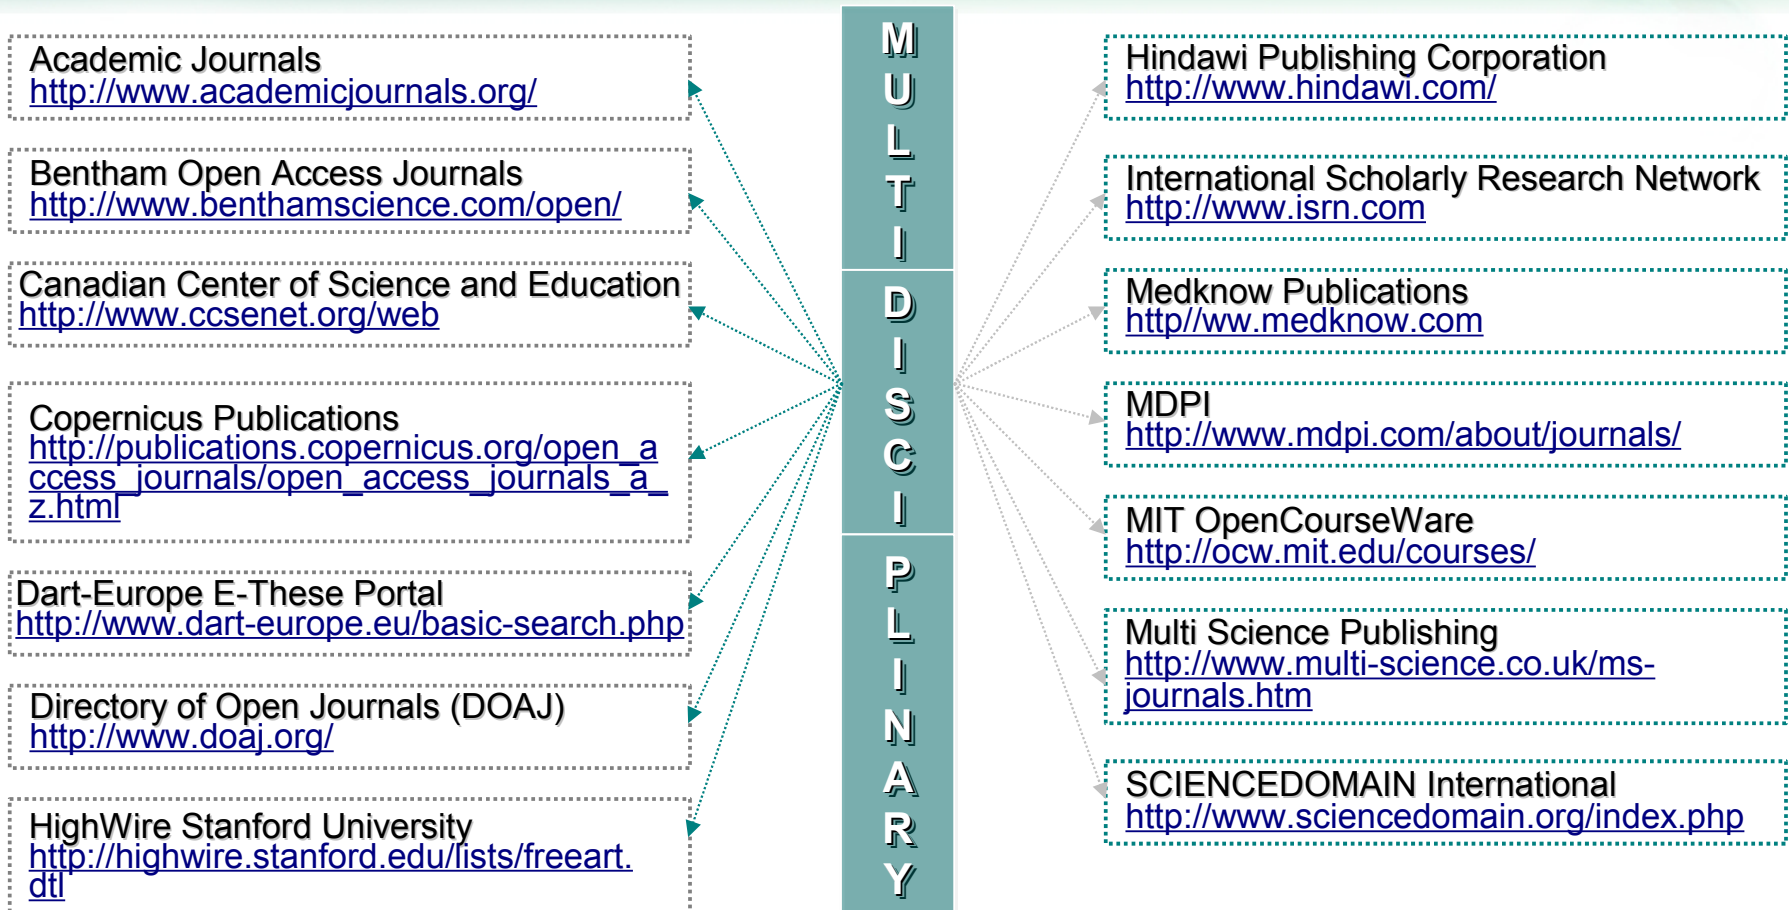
Academic Journals
http://www.academicjournals.org/

Bentham Open Access Journals
http://www.benthamscience.com/open/

Canadian Center of Science and Education
http://www.ccsenet.org/web

Copernicus Publications
http://publications.copernicus.org/open_access_journals/open_access_journals_a_z.html

Dart-Europe E-These Portal
http://www.dart-europe.eu/basic-search.php

Directory of Open Journals (DOAJ)
http://www.doaj.org/

HighWire Stanford University
http://highwire.stanford.edu/lists/freeart.dtl

MULTI DISCI PLINARY

Hindawi Publishing Corporation
http://www.hindawi.com/

International Scholarly Research Network
http://www.isrn.com

Medknow Publications
http//ww.medknow.com

MDPI
http://www.mdpi.com/about/journals/

MIT OpenCourseWare
http://ocw.mit.edu/courses/

Multi Science Publishing
http://www.multi-science.co.uk/ms-journals.htm

SCIENCEDOMAIN International
http://www.sciencedomain.org/index.php